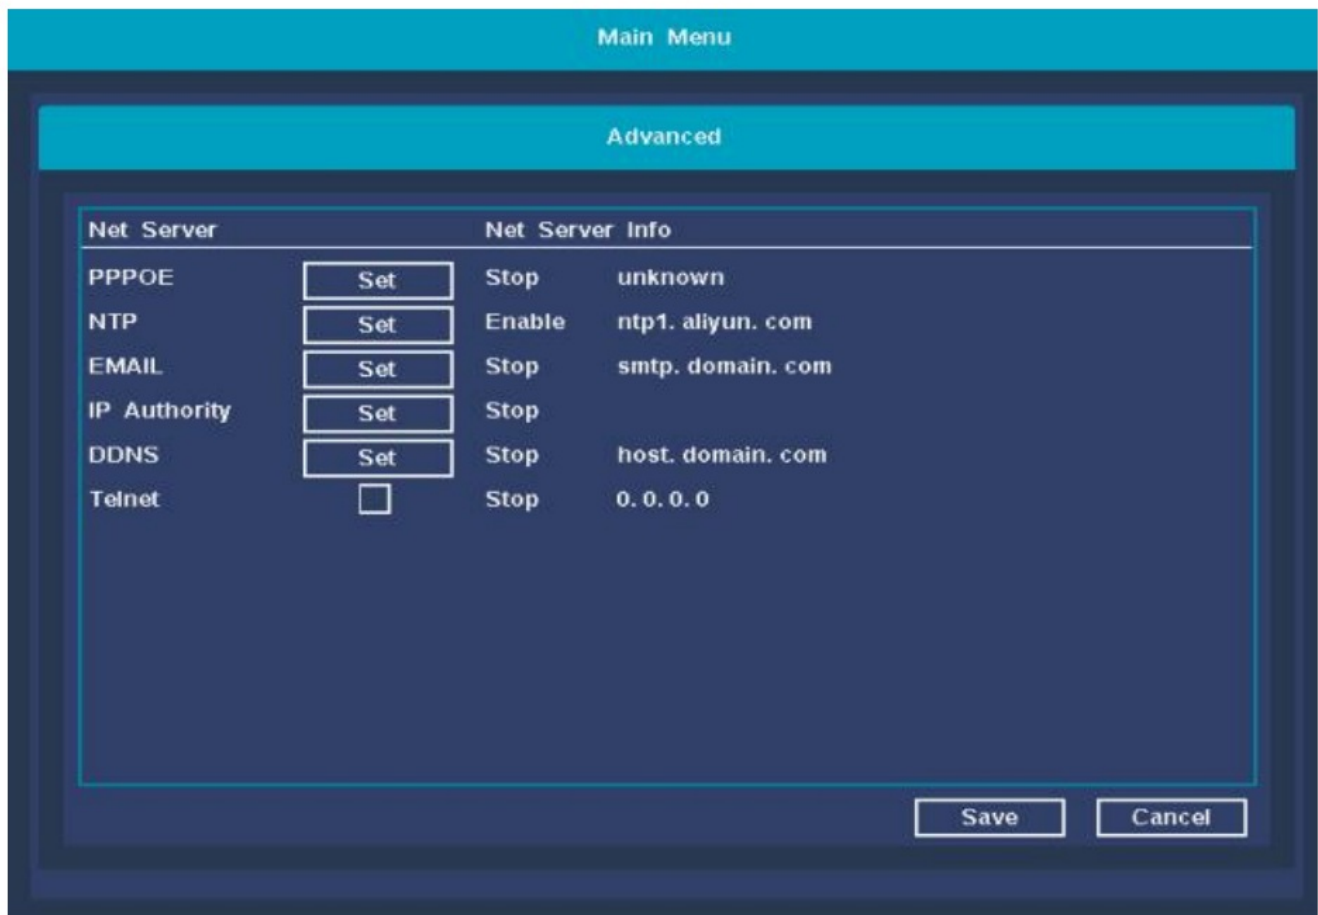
Main Menu

Advanced

| Net Server | | Net Server Info | |
|---|---|---|---|
| PPPOE | Set | Stop | unknown |
| NTP | Set | Enable | ntp1. aliyun. com |
| EMAIL | Set | Stop | smtp. domain. com |
| IP Authority | Set | Stop | |
| DDNS | Set | Stop | host. domain. com |
| Telnet | | Stop | 0. 0. 0. 0 |

Save Cancel